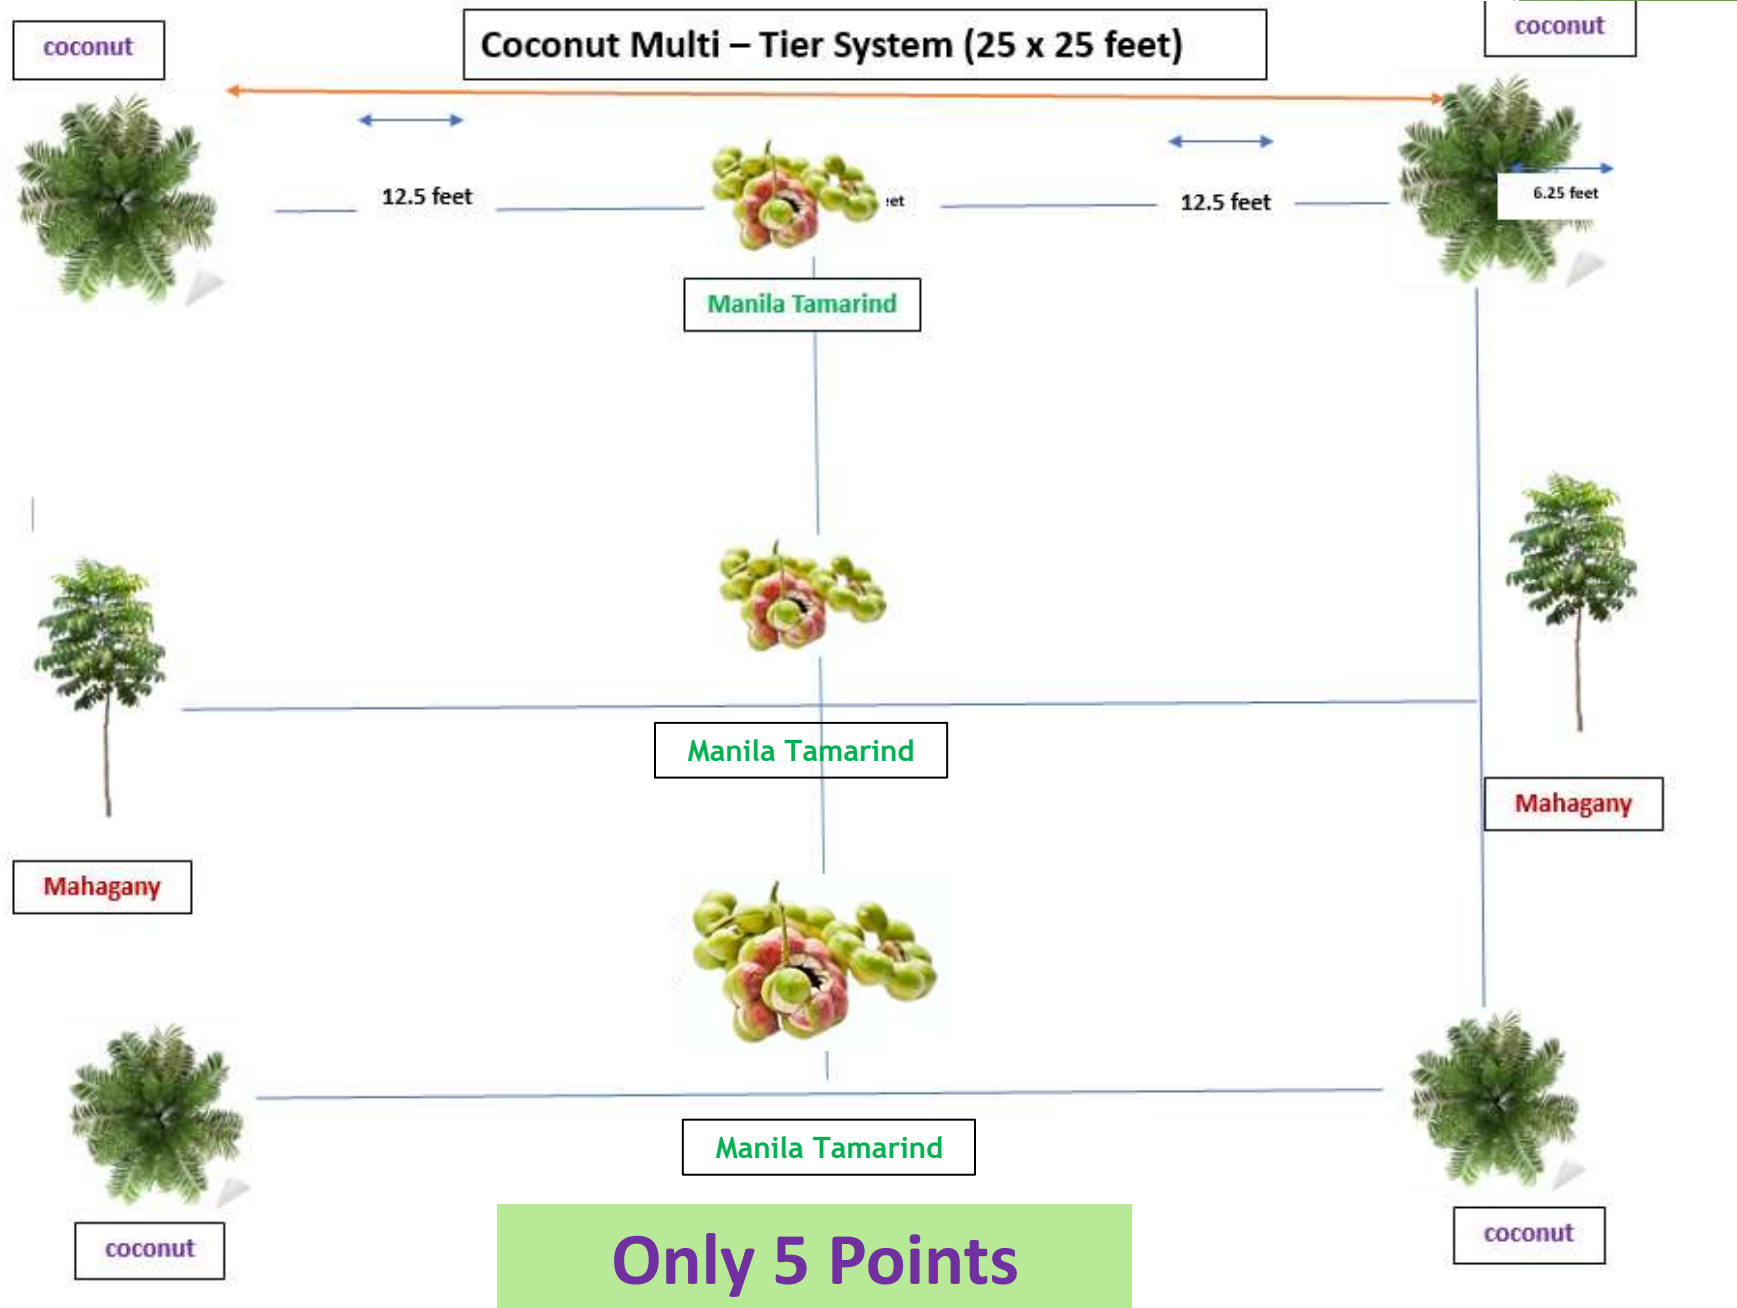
coconut

Coconut Multi – Tier System (25 x 25 feet)

coconut

12.5 feet

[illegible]et

12.5 feet

6.25 feet

Manila Tamarind

Manila Tamarind

Mahagany

Mahagany

Manila Tamarind

coconut

coconut

Only 5 Points